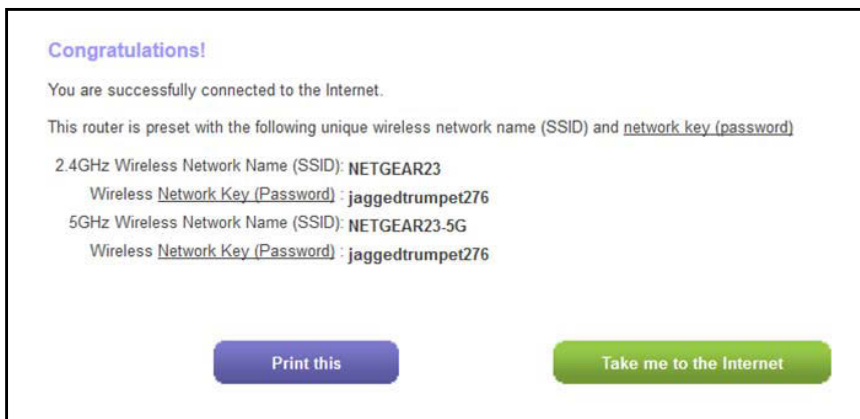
Congratulations!

You are successfully connected to the Internet.

This router is preset with the following unique wireless network name (SSID) and network key (password)

2.4GHz Wireless Network Name (SSID): NETGEAR23

Wireless Network Key (Password) : jaggedtrumpet276

5GHz Wireless Network Name (SSID): NETGEAR23-5G

Wireless Network Key (Password) : jaggedtrumpet276

Print this

Take me to the Internet